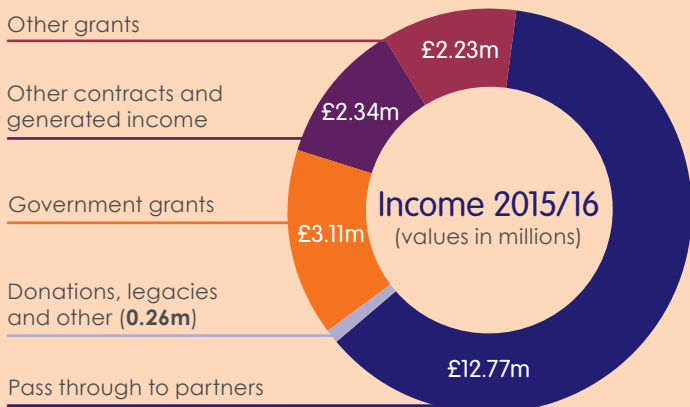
Other grants

Other contracts and generated income

Government grants

Donations, legacies and other (**0.26m**)

Pass through to partners

£2.23m

£2.34m

£3.11m

£12.77m

Income 2015/16
(values in millions)